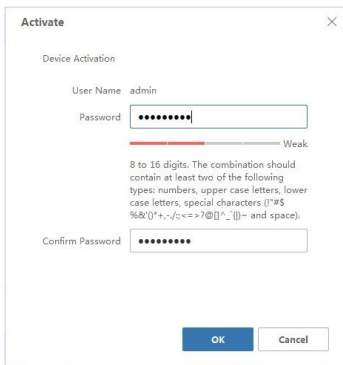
Activate

Device Activation

User Name admin

Password •••••••••

Weak

8 to 16 digits. The combination should contain at least two of the following types: numbers, upper case letters, lower case letters, special characters (!"#$%&'()*+,-./:;<=>?@[]^_`{|}~ and space).

Confirm Password •••••••••

OK Cancel